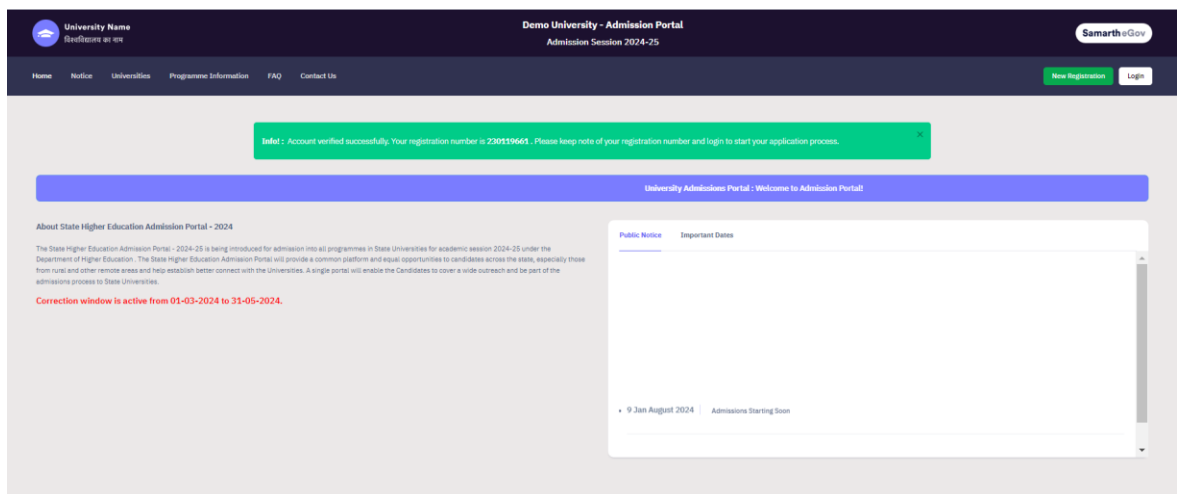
University Name
विश्वविद्यालय का नाम

Demo University - Admission Portal
Admission Session 2024-25

SamartheGov

Home Notice Universities Programme Information FAQ Contact Us

New Registration Login

Info! : Account verified successfully. Your registration number is 230119661 . Please keep note of your registration number and login to start your application process.

×

University Admissions Portal : Welcome to Admission Portal!

About State Higher Education Admission Portal - 2024

The State Higher Education Admission Portal - 2024-25 is being introduced for admission into all programmes in State Universities for academic session 2024-25 under the Department of Higher Education . The State Higher Education Admission Portal will provide a common platform and equal opportunities to candidates across the state, especially those from rural and other remote areas and help establish better connect with the Universities. A single portal will enable the Candidates to cover a wide outreach and be part of the admissions process to State Universities.

Correction window is active from 01-03-2024 to 31-05-2024.

Public Notice Important Dates

9 Jan August 2024 Admissions Starting Soon